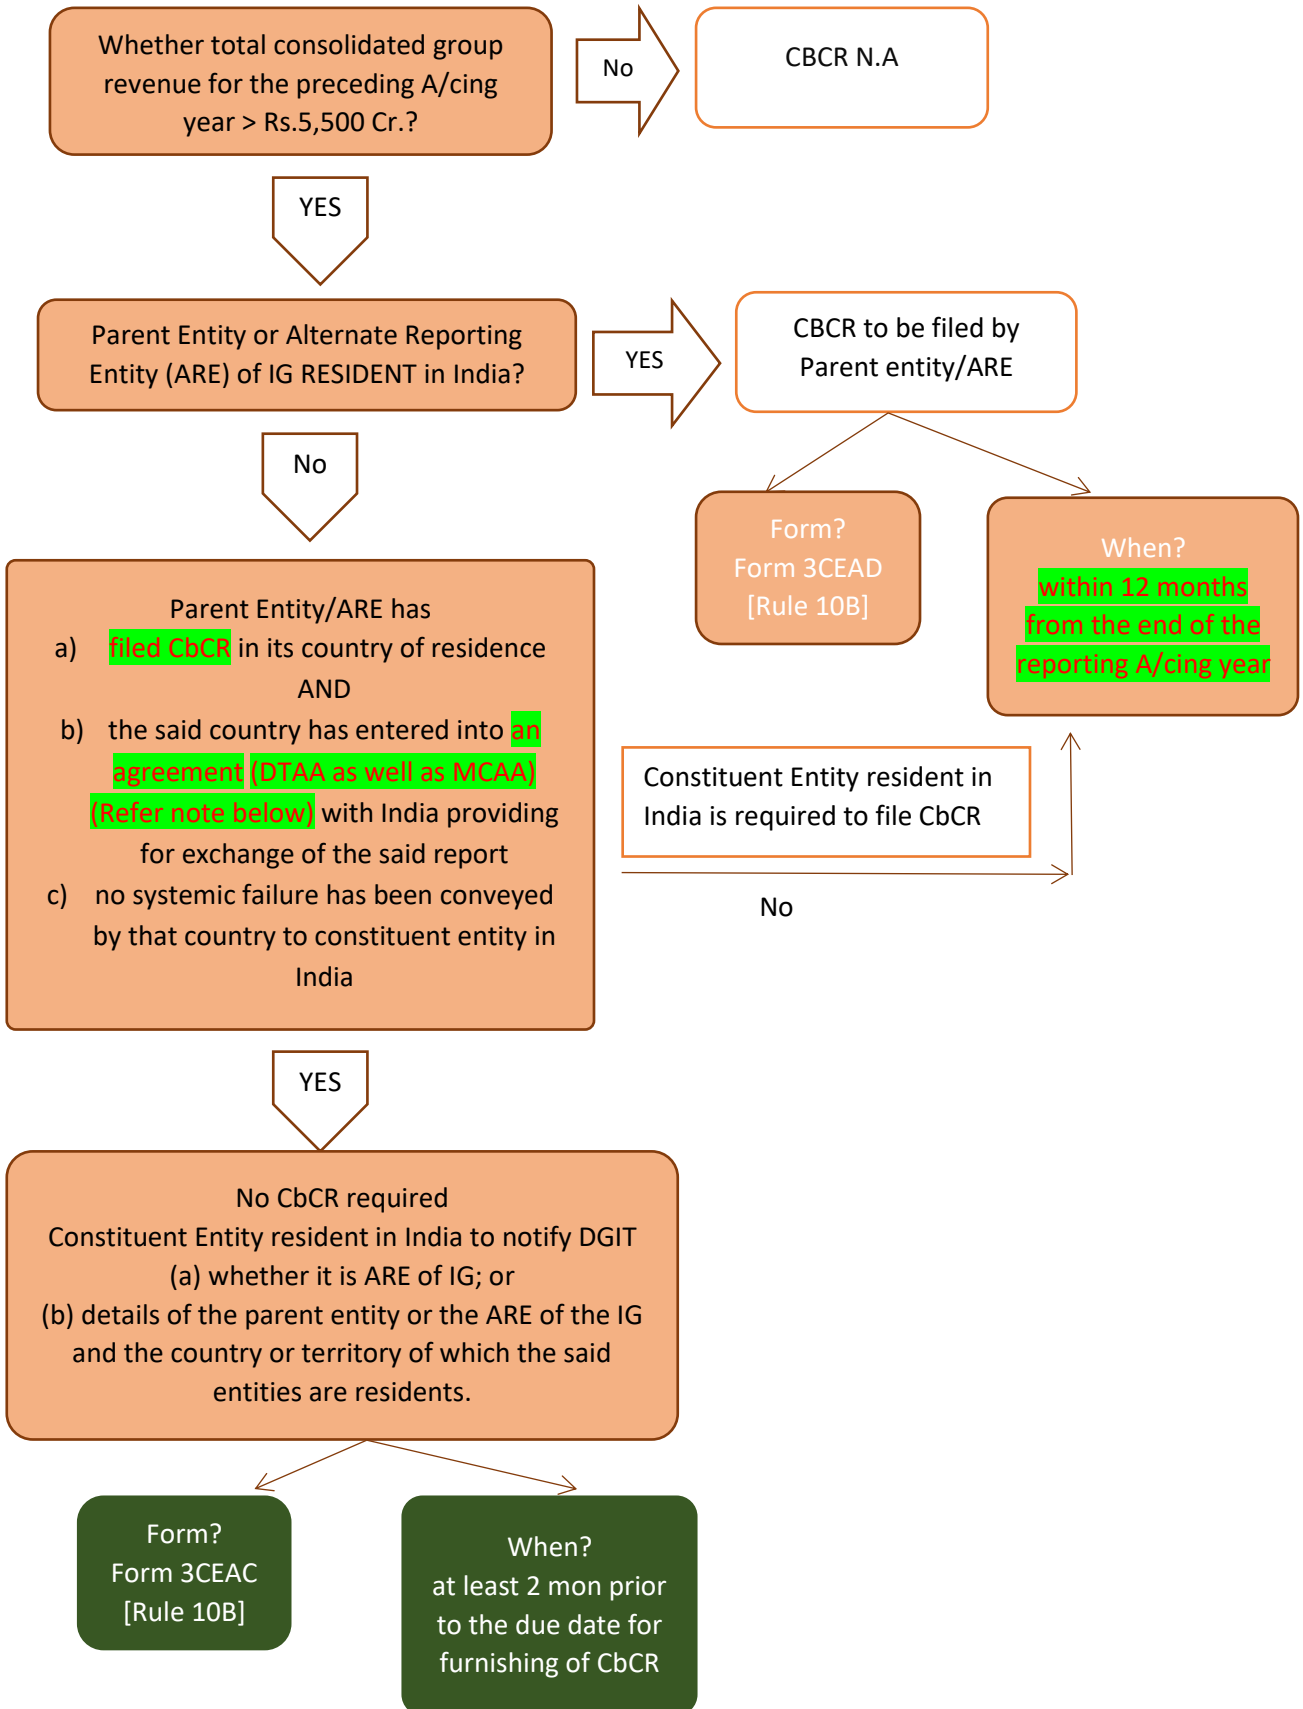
Whether total consolidated group revenue for the preceding A/cing year > Rs.5,500 Cr.?

No

CBCR N.A

YES

Parent Entity or Alternate Reporting Entity (ARE) of IG RESIDENT in India?

YES

CBCR to be filed by Parent entity/ARE

Form?
Form 3CEAD
[Rule 10B]

When?
within 12 months from the end of the reporting A/cing year

No

Parent Entity/ARE has
a) filed CbCR in its country of residence
AND
b) the said country has entered into an agreement (DTAA as well as MCAA) (Refer note below) with India providing for exchange of the said report
c) no systemic failure has been conveyed by that country to constituent entity in India

Constituent Entity resident in India is required to file CbCR

No

YES

No CbCR required
Constituent Entity resident in India to notify DGIT
(a) whether it is ARE of IG; or
(b) details of the parent entity or the ARE of the IG and the country or territory of which the said entities are residents.

Form?
Form 3CEAC
[Rule 10B]

When?
at least 2 mon prior to the due date for furnishing of CbCR